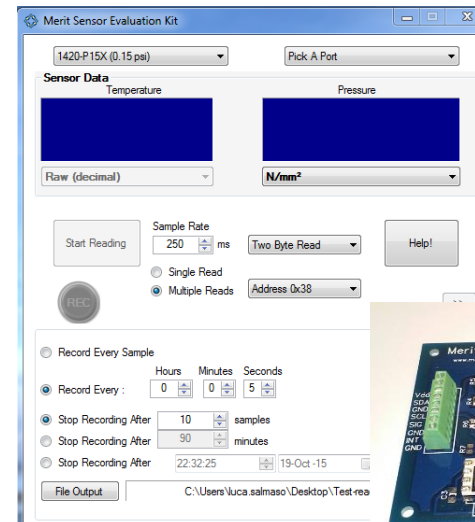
Merit Sensor Evaluation Kit

1420-P15X (0.15 psi)

Pick A Port

Sensor Data

Temperature

Pressure

Raw (decimal)

N/mm²

Start Reading

Sample Rate

250 ms

Two Byte Read

Help!

Single Read

Multiple Reads

Address 0x38

REC

>>

Record Every Sample

Hours Minutes Seconds

Record Every : 0 0 5

Stop Recording After 10 samples

Stop Recording After 90 minutes

Stop Recording After 22:32:25 19-Oct -15

File Output

C:\Users\luca.salmaso\Desktop\Test-rea

Merit

Vdd
SDA
GND
SCL
SIG
GND
INT
GND